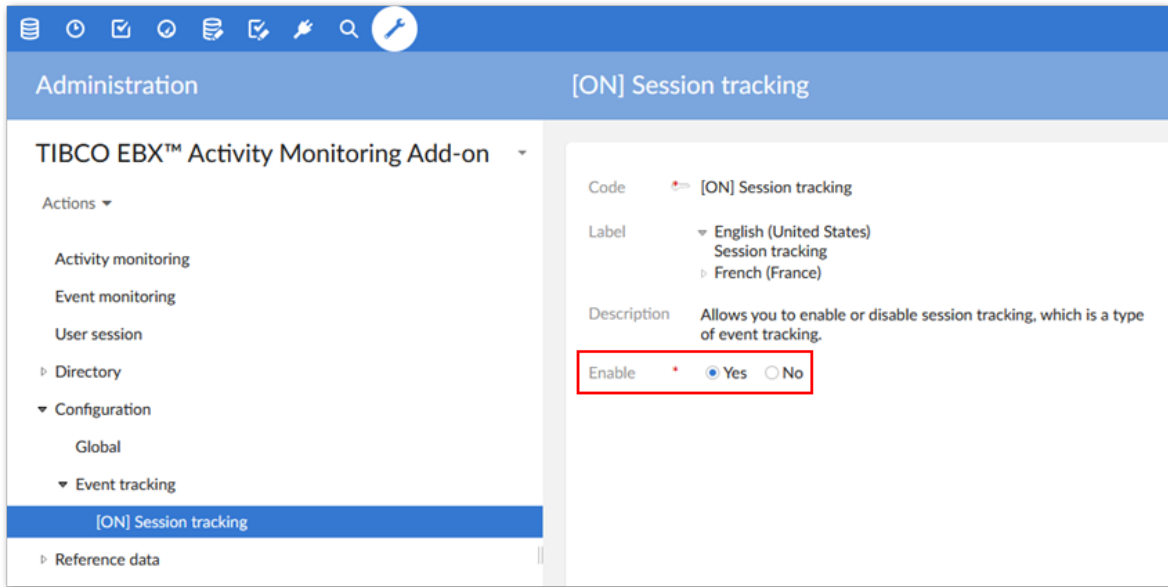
Administration

TIBCO EBX™ Activity Monitoring Add-on

Actions

Activity monitoring

Event monitoring

User session

Directory

Configuration

Global

Event tracking

[ON] Session tracking

Reference data

[ON] Session tracking

Code [ON] Session tracking

Label English (United States) Session tracking French (France)

Description Allows you to enable or disable session tracking, which is a type of event tracking.

Enable * Yes No